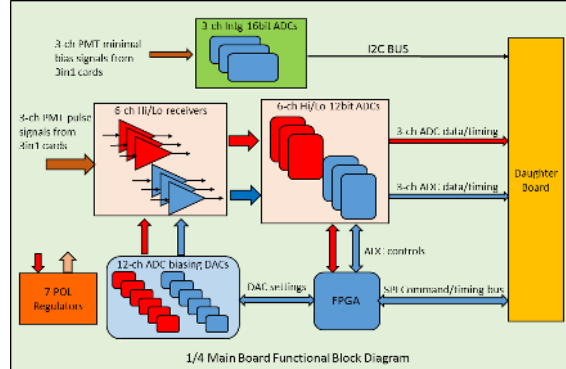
3 ch Intg 16bit ADCs

3 ch PMT mininal bias signals from 3in1 cards

I2C BUS

3-ch PMT pulse signals from 3in1 cards

6 ch Hi/Lo receivers

6-ch Hi/Lo 12bit ADCs

3 ch ADC data/timing

3-ch ADC data/timing

Daughter Board

ADC controls

7 POL Regulators

12-ch ADC biasing DACs

DAC settings

FPGA

SPI Command/timing bus

1/4 Main Board Functional Block Diagram